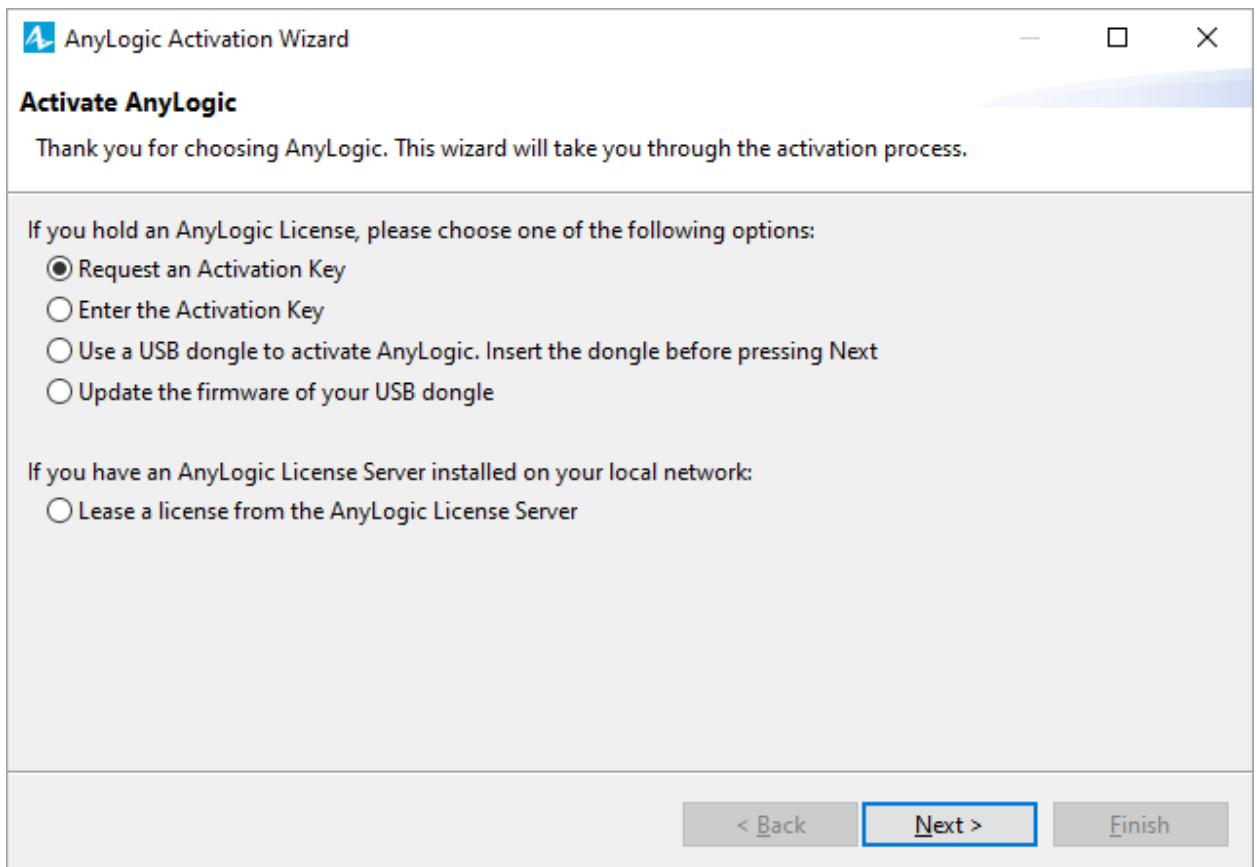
AnyLogic Activation Wizard

Activate AnyLogic

Thank you for choosing AnyLogic. This wizard will take you through the activation process.

If you hold an AnyLogic License, please choose one of the following options:

Request an Activation Key

Enter the Activation Key

Use a USB dongle to activate AnyLogic. Insert the dongle before pressing Next

Update the firmware of your USB dongle

If you have an AnyLogic License Server installed on your local network:

Lease a license from the AnyLogic License Server

< Back

Next >

Finish